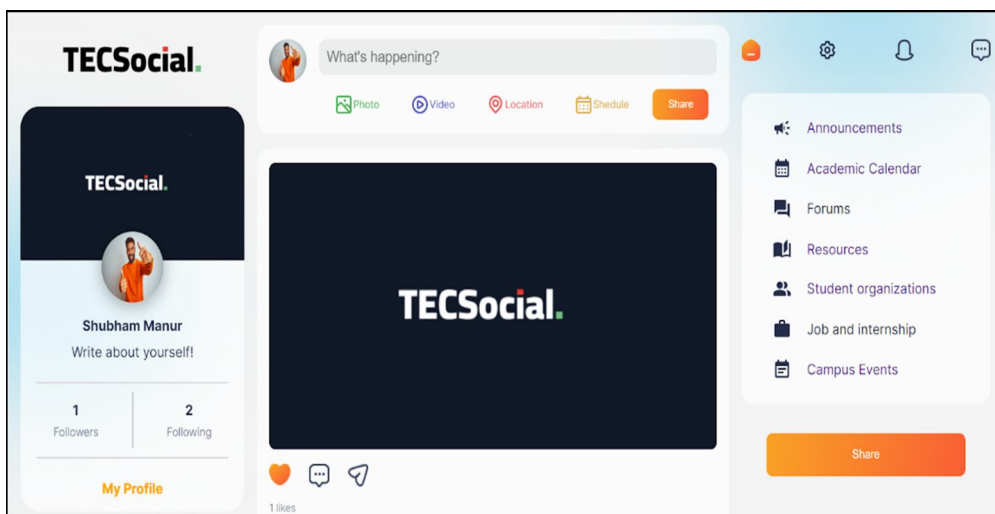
TECSocial.

TECSocial.

Shubham Manur

Write about yourself!

1
Followers

2
Following

My Profile

What's happening?

Photo Video Location Shedule Share

TECSocial.

1 likes

Announcements

Academic Calendar

Forums

Resources

Student organizations

Job and internship

Campus Events

Share